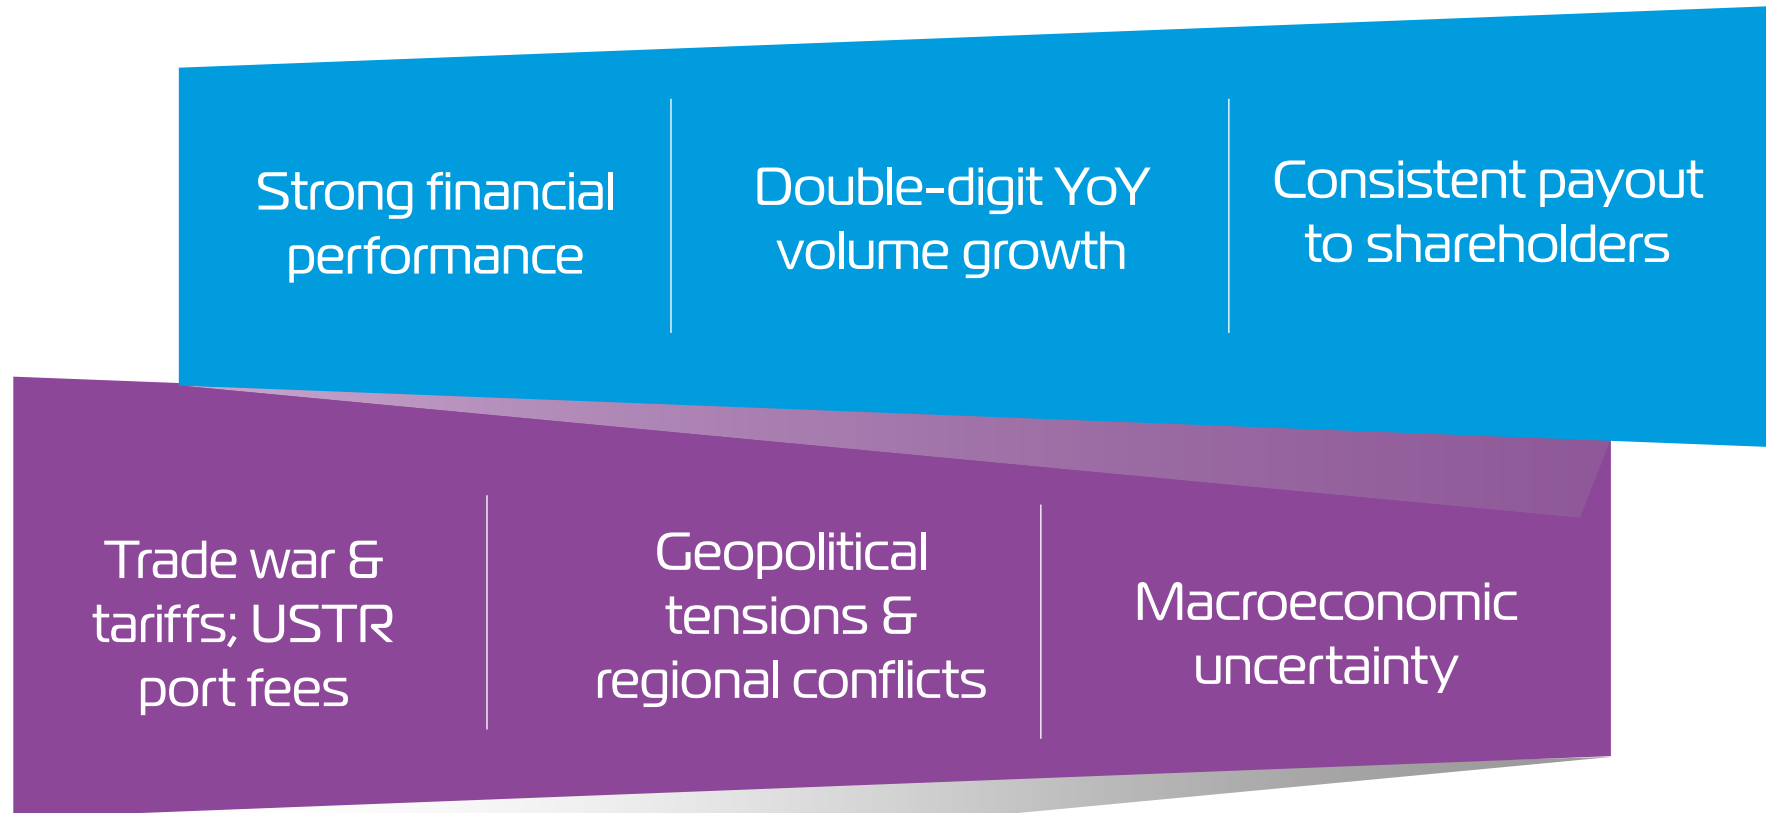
Strong financial performance

Double-digit YoY volume growth

Consistent payout to shareholders

Trade war & tariffs; USTR port fees

Geopolitical tensions & regional conflicts

Macroeconomic uncertainty